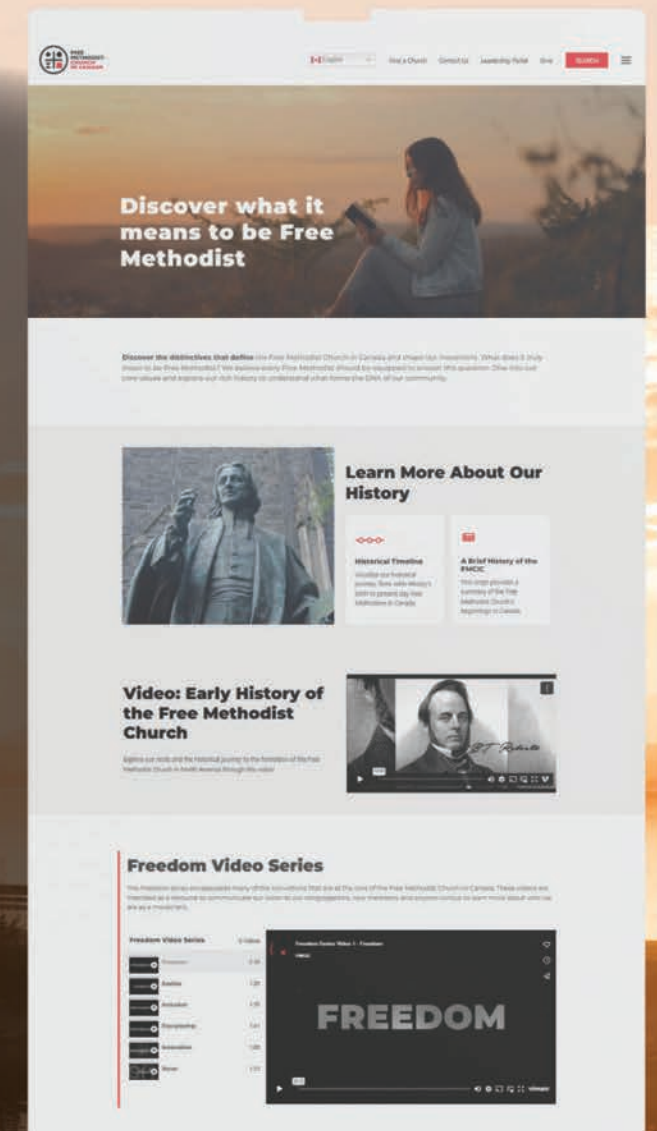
FREE METHODIST CHURCH IN CANADA

English | Find a Church | Contact Us | Leadership Portal | Give | SEARCH

Discover what it means to be Free Methodist

Discover the distinctives that define the Free Methodist Church in Canada and shape our movement. What does it truly mean to be Free Methodist? We believe every Free Methodist should be equipped to answer this question. Dive into our core values and explore our rich history to understand what forms the DNA of our community.

Learn More About Our History

Historical Timeline
Visualize our historical journey, from John Wesley's birth to present day Free Methodism in Canada.

A Brief History of the FMCIC
This page provides a summary of the Free Methodist Church's beginnings in Canada.

Video: Early History of the Free Methodist Church

Explore our roots and the historical journey to the formation of the Free Methodist Church in North America through this video.

B.T. Roberts

Freedom Video Series

The Freedom Series encapsulates many of the convictions that are at the core of the Free Methodist Church in Canada. These videos are intended as a resource to communicate our beliefs to our congregations, new members, and anyone curious to learn more about who we are as a movement.

Freedom Video Series

| | | |
|---|---|---|
| Freedom | | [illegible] |
| Justice | | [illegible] |
| Inclusion | | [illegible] |
| Discipleship | | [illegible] |
| Innovation | | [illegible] |
| Prayer | | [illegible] |

Freedom Series Video 1 - Freedom
FMCIC

FREEDOM

vimeo